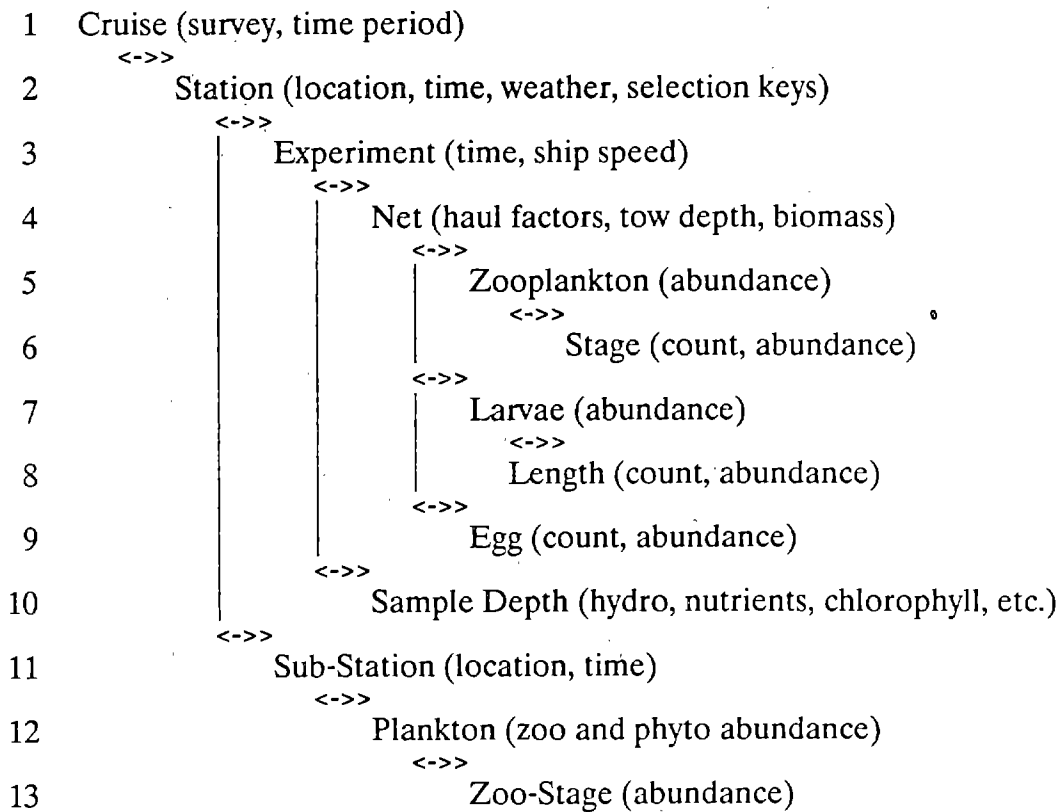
1 Cruise (survey, time period)
<->>
2 Station (location, time, weather, selection keys)
<->>
3 Experiment (time, ship speed)
<->>
4 Net (haul factors, tow depth, biomass)
<->>
5 Zooplankton (abundance)
<->>
6 Stage (count, abundance)
<->>
7 Larvae (abundance)
<->>
8 Length (count, abundance)
<->>
9 Egg (count, abundance)
<->>
10 Sample Depth (hydro, nutrients, chlorophyll, etc.)
<->>
11 Sub-Station (location, time)
<->>
12 Plankton (zoo and phyto abundance)
<->>
13 Zoo-Stage (abundance)